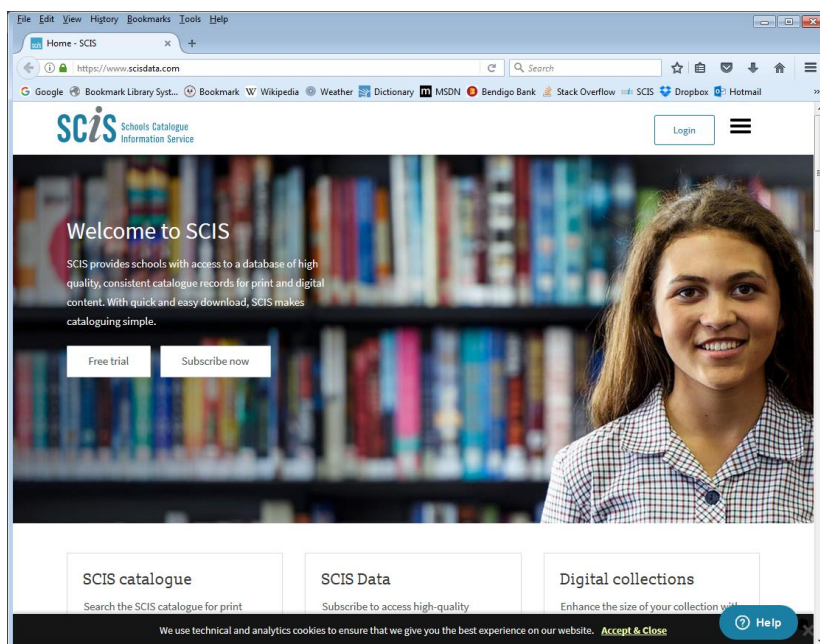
File Edit View History Bookmarks Tools Help

Home - SCIS ×  +

https://www.scisdata.com

Search

Google  Bookmark Library Syst...  Bookmark  Wikipedia  Weather  Dictionary  MSDN  Bendigo Bank  Stack Overflow  SCIS  Dropbox  Hotmail

SCIS Schools Catalogue Information Service

Login

Welcome to SCIS

SCIS provides schools with access to a database of high quality, consistent catalogue records for print and digital content. With quick and easy download, SCIS makes cataloguing simple.

Free trial

Subscribe now

SCIS catalogue

Search the SCIS catalogue for print

SCIS Data

Subscribe to access high-quality

Digital collections

Enhance the size of your collection wit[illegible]

Help

We use technical and analytics cookies to ensure that we give you the best experience on our website. Accept & Close